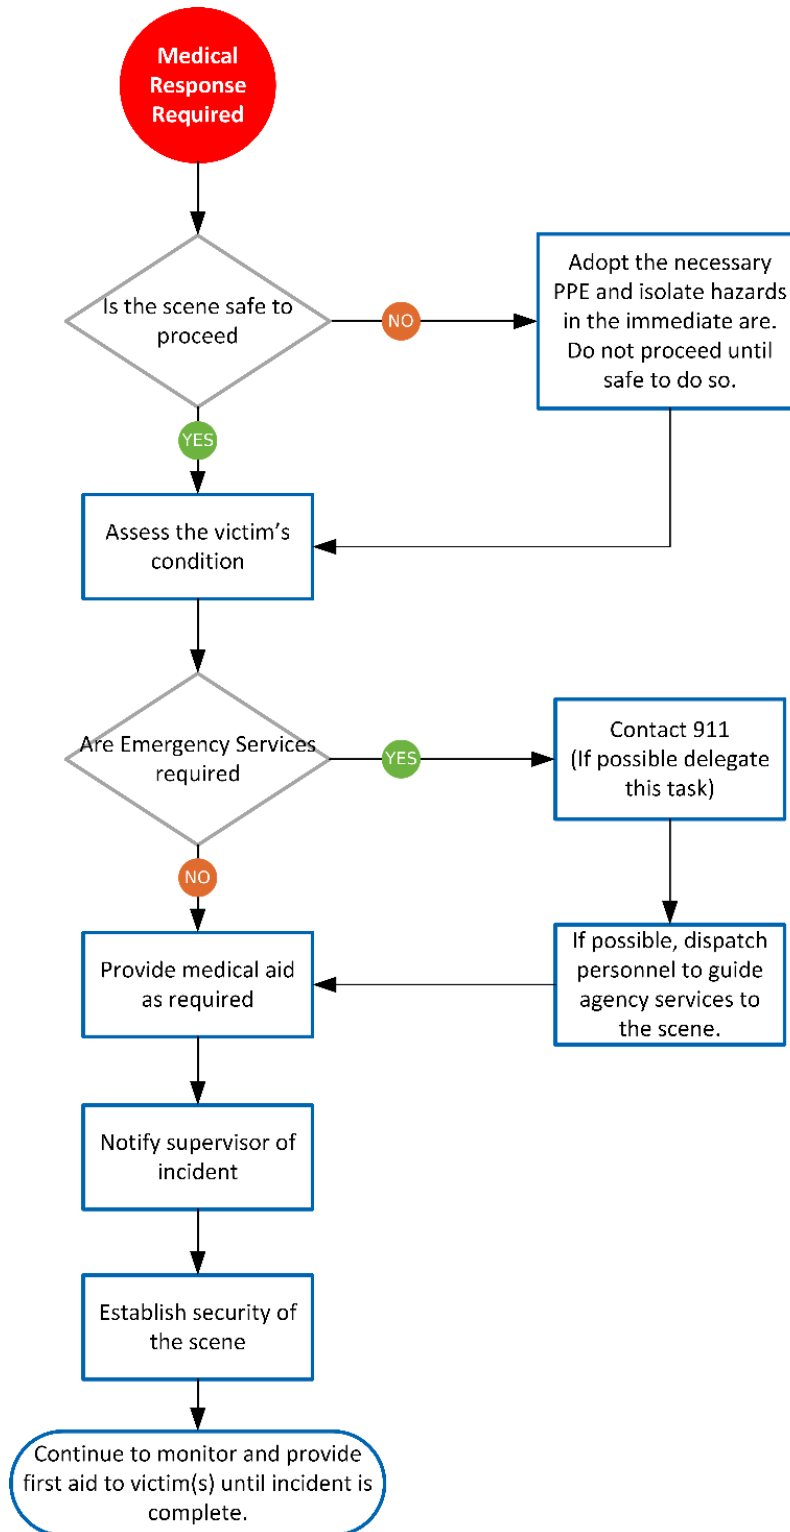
Medical Response Required

Is the scene safe to proceed

NO

Adopt the necessary PPE and isolate hazards in the immediate are. Do not proceed until safe to do so.

YES

Assess the victim's condition

Are Emergency Services required

YES

Contact 911 (If possible delegate this task)

NO

If possible, dispatch personnel to guide agency services to the scene.

Provide medical aid as required

Notify supervisor of incident

Establish security of the scene

Continue to monitor and provide first aid to victim(s) until incident is complete.